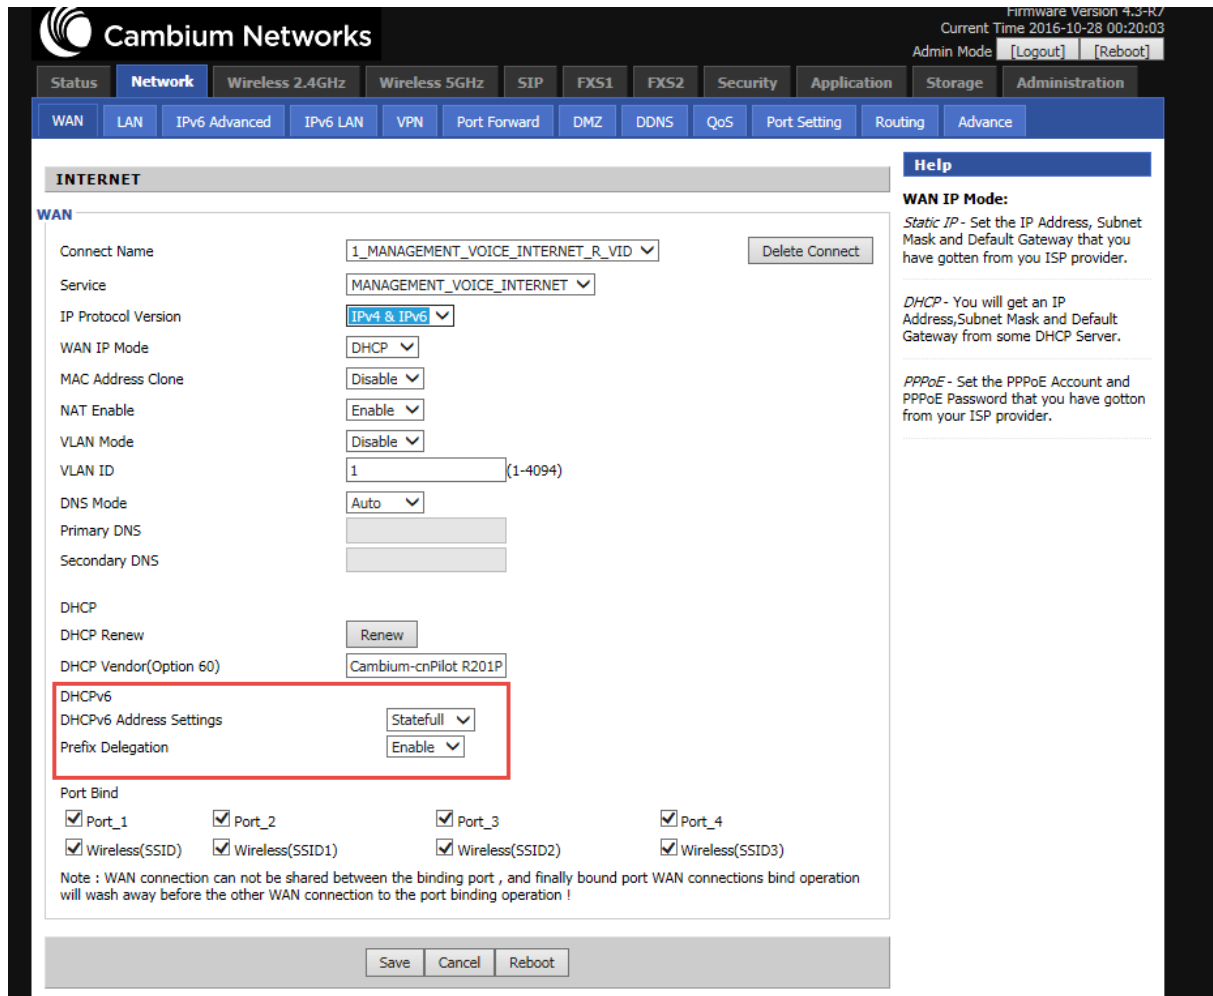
Cambium Networks

Firmware Version 4.3-R7
Current Time 2016-10-28 00:20:03
Admin Mode [Logout] [Reboot]

Status | Network | Wireless 2.4GHz | Wireless 5GHz | SIP | FXS1 | FXS2 | Security | Application | Storage | Administration

WAN | LAN | IPv6 Advanced | IPv6 LAN | VPN | Port Forward | DMZ | DDNS | QoS | Port Setting | Routing | Advance

INTERNET

WAN

Connect Name 1_MANAGEMENT_VOICE_INTERNET_R_VID Delete Connect
Service MANAGEMENT_VOICE_INTERNET
IP Protocol Version IPv4 & IPv6
WAN IP Mode DHCP
MAC Address Clone Disable
NAT Enable Enable
VLAN Mode Disable
VLAN ID 1 (1-4094)
DNS Mode Auto
Primary DNS
Secondary DNS

DHCP
DHCP Renew Renew
DHCP Vendor(Option 60) Cambium-cnPilot R201P

DHCPv6
DHCPv6 Address Settings Statefull
Prefix Delegation Enable

Port Bind
Port_1 Port_2 Port_3 Port_4
Wireless(SSID) Wireless(SSID1) Wireless(SSID2) Wireless(SSID3)

Note : WAN connection can not be shared between the binding port , and finally bound port WAN connections bind operation will wash away before the other WAN connection to the port binding operation !

Save Cancel Reboot

Help

WAN IP Mode:

Static IP - Set the IP Address, Subnet Mask and Default Gateway that you have gotten from you ISP provider.

DHCP - You will get an IP Address,Subnet Mask and Default Gateway from some DHCP Server.

PPPoE - Set the PPPoE Account and PPPoE Password that you have gotton from your ISP provider.